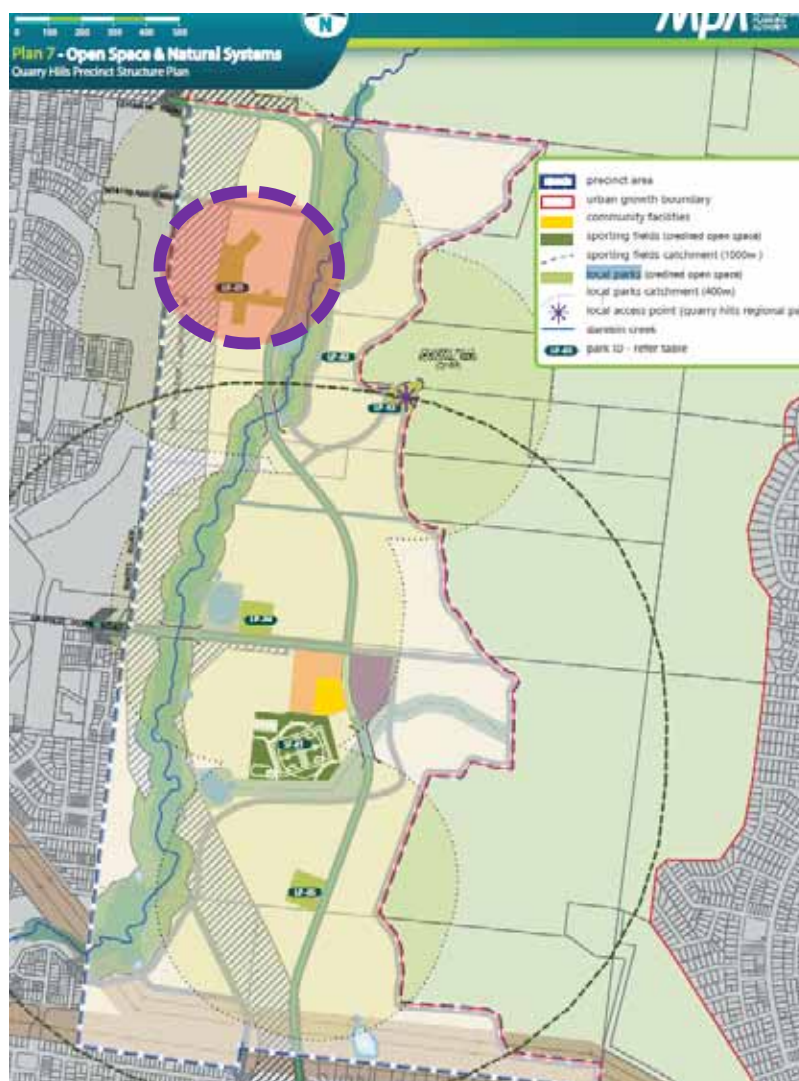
0 100 200 300 400 500

Plan 7 - Open Space & Natural Systems
Quarry Hills Precinct Structure Plan

N

MPA

precinct area
urban growth boundary
community facilities
sporting fields (credited open space)
sporting fields catchment (1000m)
local parks (credited open space)
local parks catchment (400m)
local access point (quarry hills regional pa
darebin creek
park ID - refer table

LP-05
LP-02
LP-03
LP-04
SF-01
LP-05